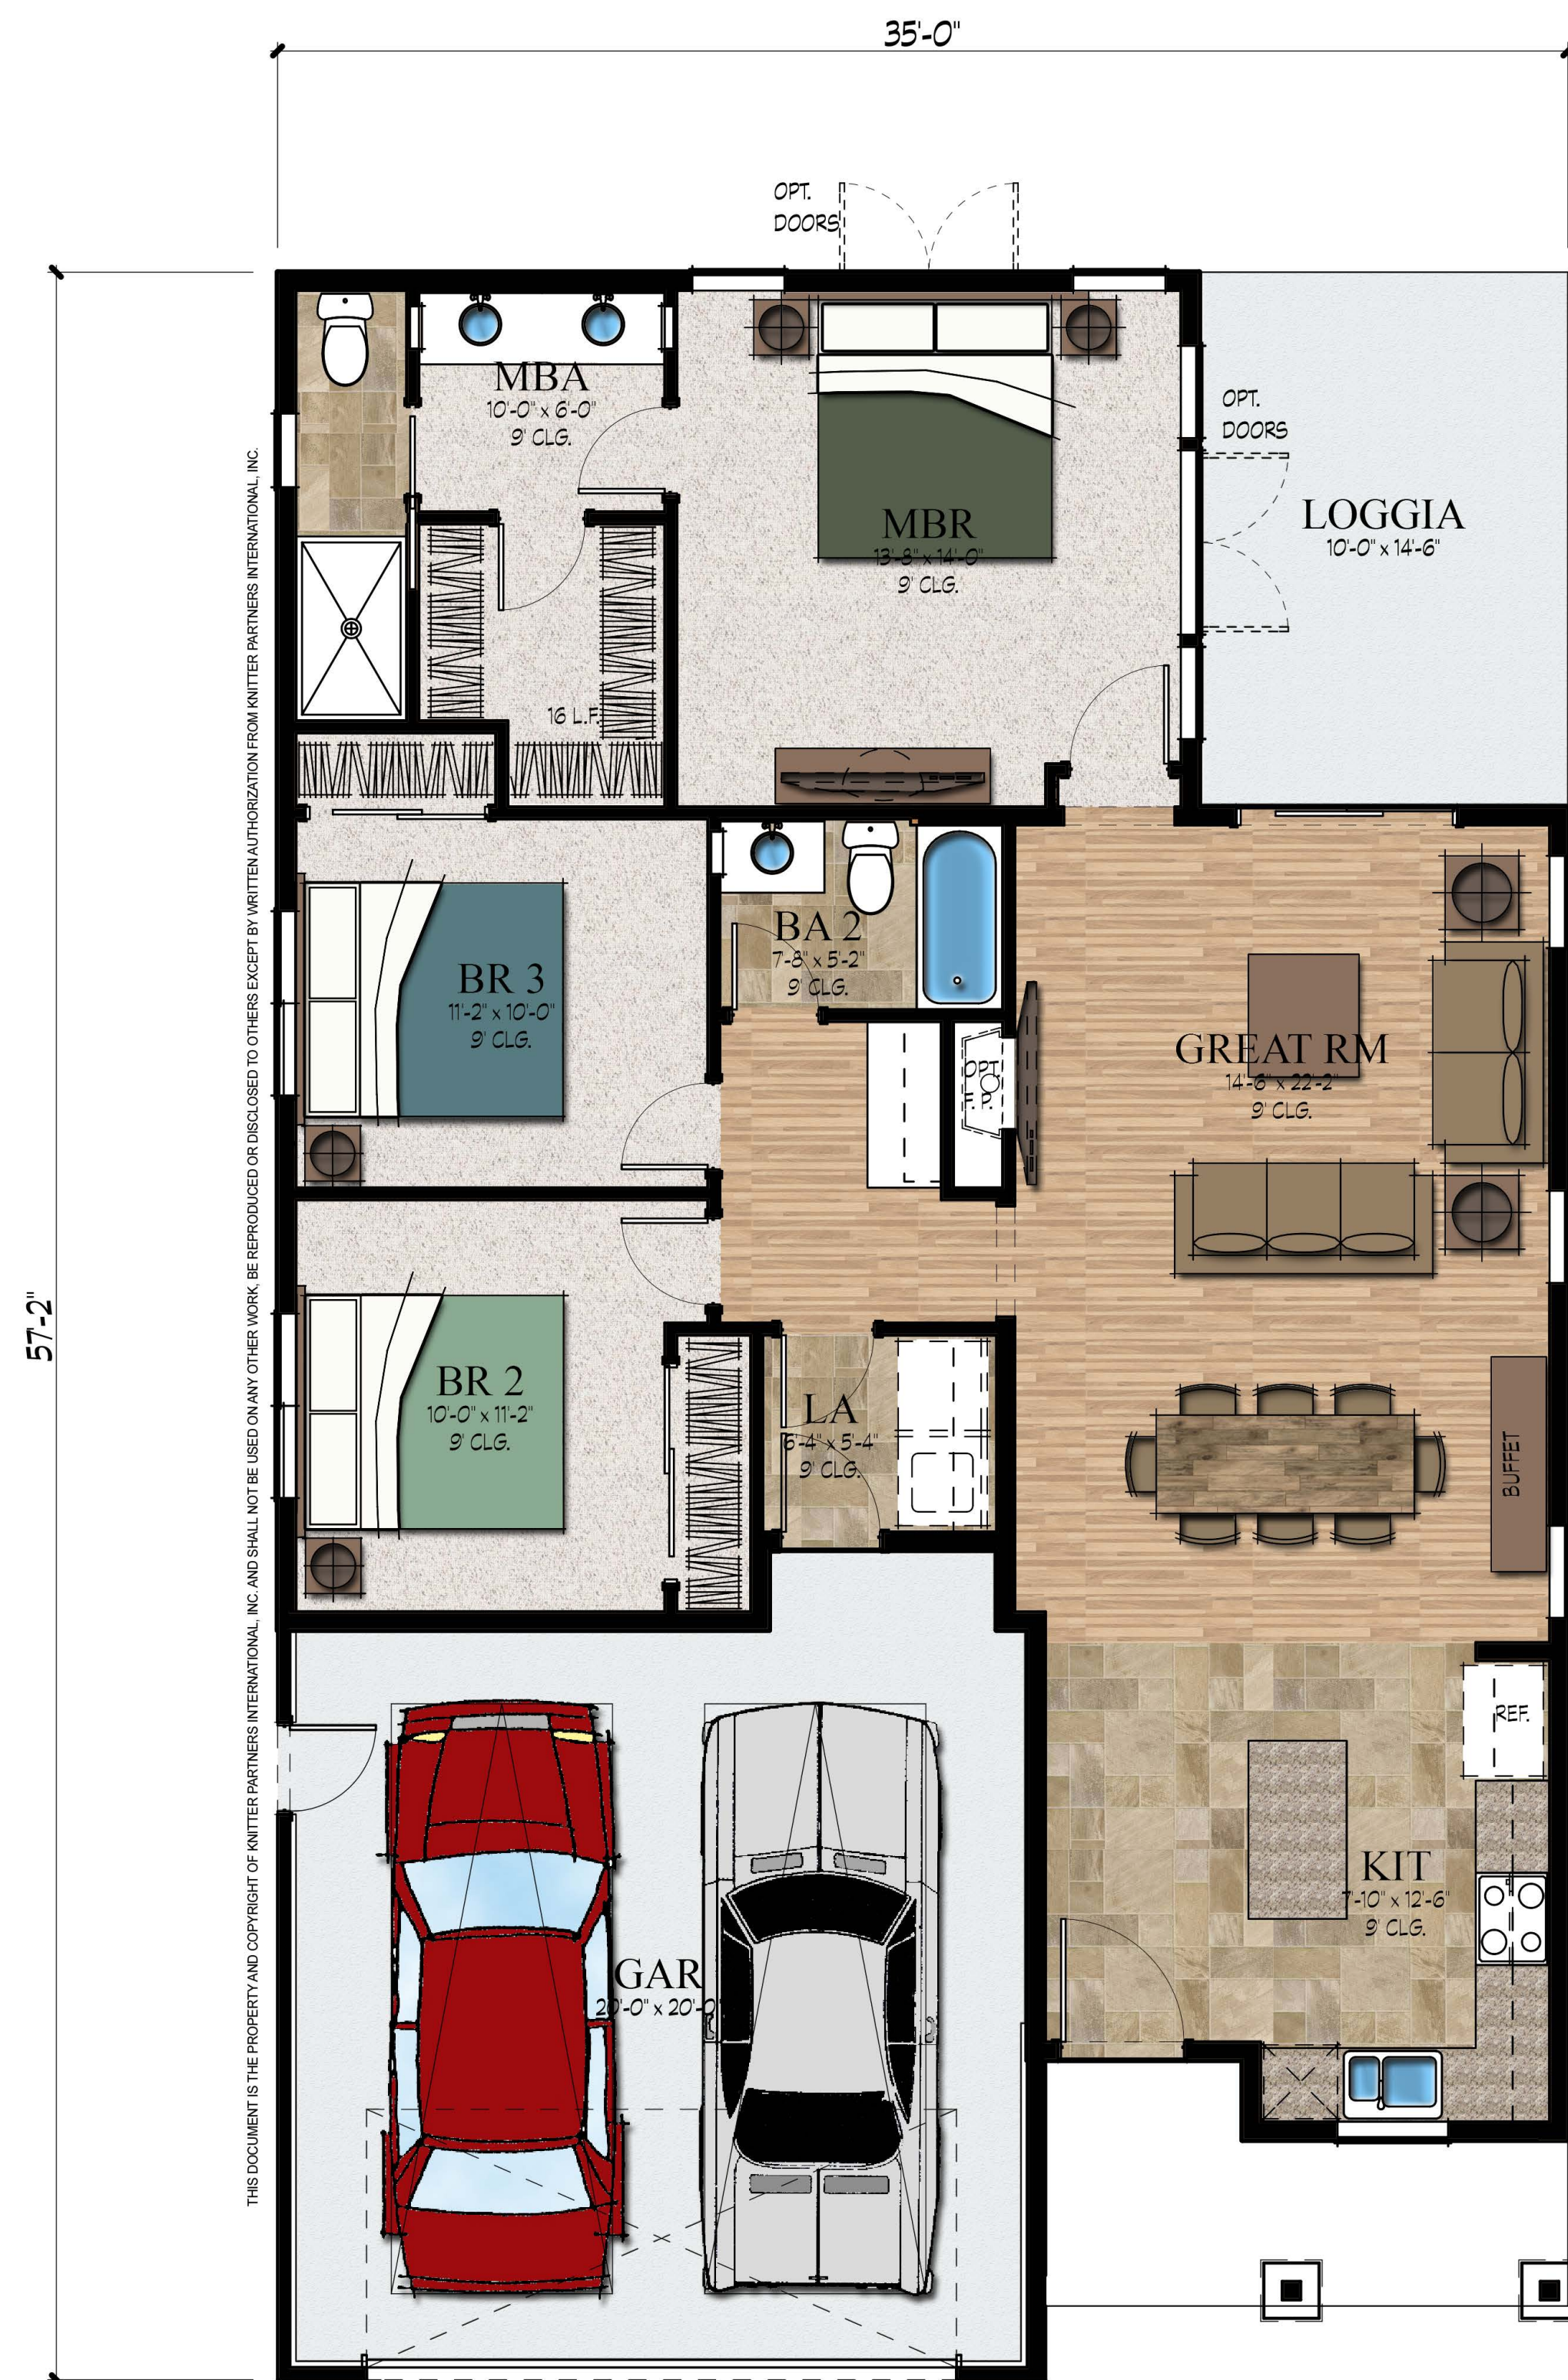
35'-0"

57'-2"

THIS DOCUMENT IS THE PROPERTY AND COPYRIGHT OF KNITTER PARTNERS INTERNATIONAL, INC. AND SHALL NOT BE USED ON ANY OTHER WORK, BE REPRODUCED OR DISCLOSED TO OTHERS EXCEPT BY WRITTEN AUTHORIZATION FROM KNITTER PARTNERS INTERNATIONAL, INC.

OPT. DOORS

MBA
10'-0" x 6'-0"
9' CLG.

MBR
13'-8" x 14'-0"
9' CLG.

OPT. DOORS

LOGGIA
10'-0" x 14'-6"

16 L.F.

BA 2
7'-8" x 5-2"
9' CLG.

BR 3
11'-2" x 10'-0"
9' CLG.

OPT. F.P.

GREAT RM
14'-6" x 22'-2"
9' CLG.

BR 2
10'-0" x 11'-2"
9' CLG.

LA
6'-4" x 5'-4"
9' CLG.

BUFFET

REF.

KIT
7'-10" x 12'-6"
9' CLG.

GAR
20'-0" x 20'-0"